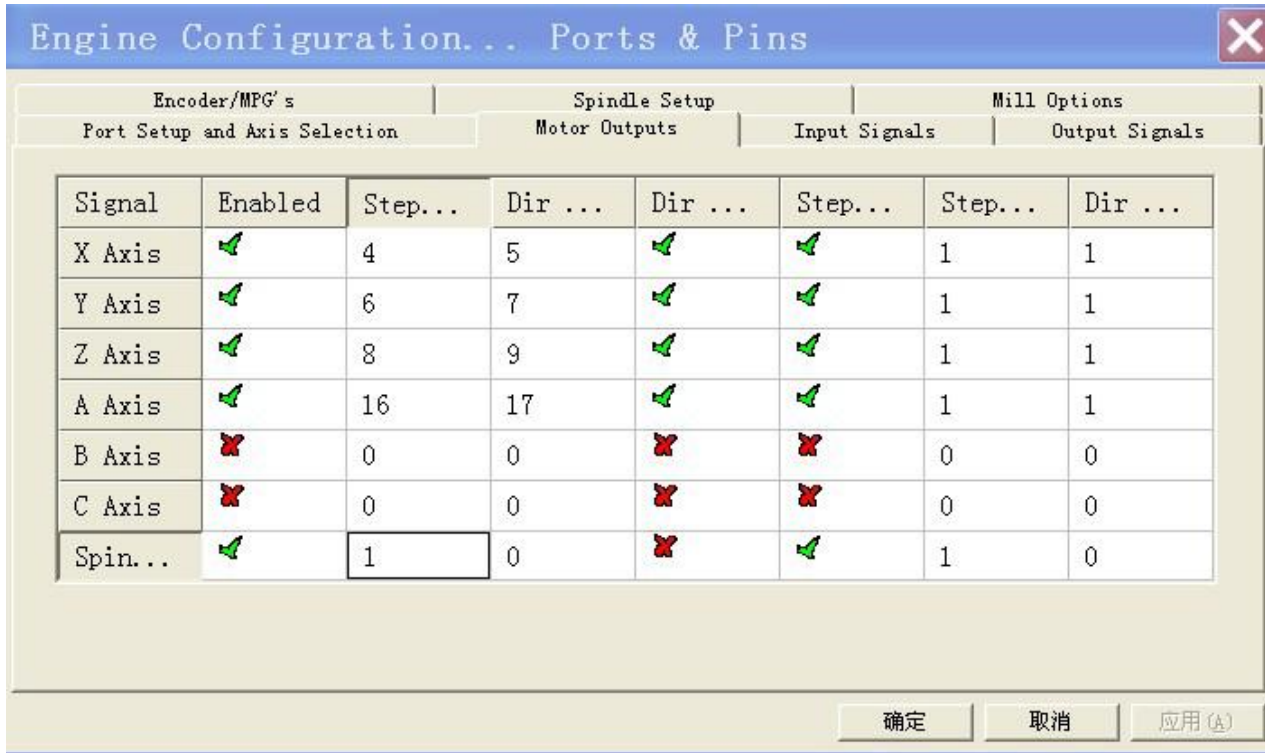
Engine Configuration... Ports & Pins

Encoder/MPG's | Spindle Setup | Mill Options
Port Setup and Axis Selection | Motor Outputs | Input Signals | Output Signals

| Signal | Enabled | Step... | Dir ... | Dir ... | Step... | Step... | Dir ... |
|---|---|---|---|---|---|---|---|
| X Axis | ✓ | 4 | 5 | ✓ | ✓ | 1 | 1 |
| Y Axis | ✓ | 6 | 7 | ✓ | ✓ | 1 | 1 |
| Z Axis | ✓ | 8 | 9 | ✓ | ✓ | 1 | 1 |
| A Axis | ✓ | 16 | 17 | ✓ | ✓ | 1 | 1 |
| B Axis | ✗ | 0 | 0 | ✗ | ✗ | 0 | 0 |
| C Axis | ✗ | 0 | 0 | ✗ | ✗ | 0 | 0 |
| Spin... | ✓ | 1 | 0 | ✗ | ✓ | 1 | 0 |

确定 取消 应用(A)